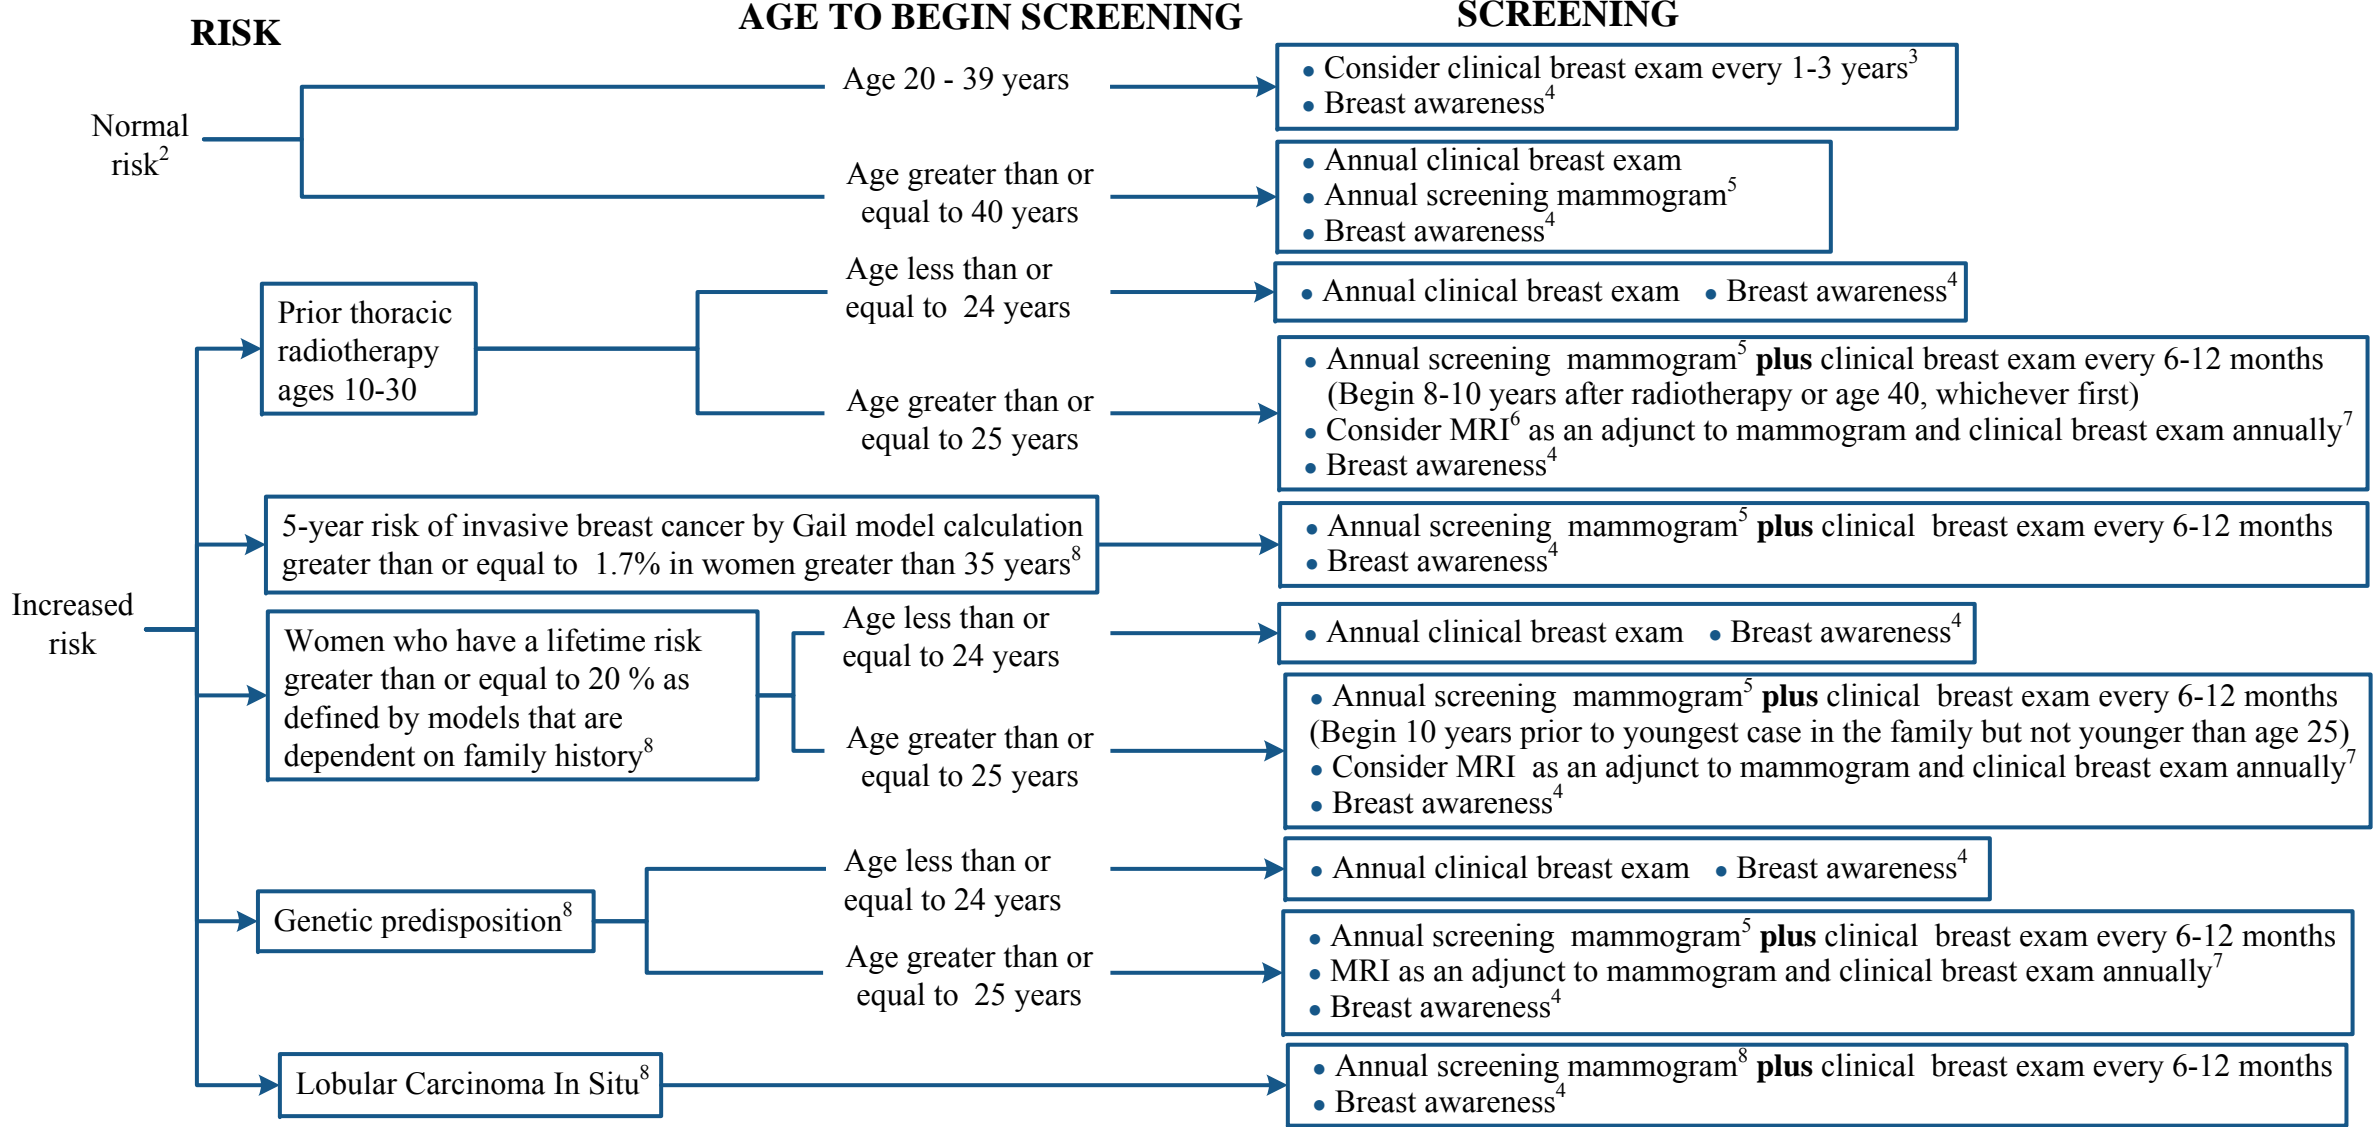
RISK

AGE TO BEGIN SCREENING

SCREENING

Normal risk$^2$

Age 20 - 39 years

• Consider clinical breast exam every 1-3 years$^3$
• Breast awareness$^4$

Age greater than or equal to 40 years

• Annual clinical breast exam
• Annual screening mammogram$^5$
• Breast awareness$^4$

Increased risk

Prior thoracic radiotherapy ages 10-30

Age less than or equal to 24 years

• Annual clinical breast exam • Breast awareness$^4$

Age greater than or equal to 25 years

• Annual screening mammogram$^5$ **plus** clinical breast exam every 6-12 months (Begin 8-10 years after radiotherapy or age 40, whichever first)
• Consider MRI$^6$ as an adjunct to mammogram and clinical breast exam annually$^7$
• Breast awareness$^4$

5-year risk of invasive breast cancer by Gail model calculation greater than or equal to 1.7% in women greater than 35 years$^8$

• Annual screening mammogram$^5$ **plus** clinical breast exam every 6-12 months
• Breast awareness$^4$

Women who have a lifetime risk greater than or equal to 20 % as defined by models that are dependent on family history$^8$

Age less than or equal to 24 years

• Annual clinical breast exam • Breast awareness$^4$

Age greater than or equal to 25 years

• Annual screening mammogram$^5$ **plus** clinical breast exam every 6-12 months (Begin 10 years prior to youngest case in the family but not younger than age 25)
• Consider MRI as an adjunct to mammogram and clinical breast exam annually$^7$
• Breast awareness$^4$

Genetic predisposition$^8$

Age less than or equal to 24 years

• Annual clinical breast exam • Breast awareness$^4$

Age greater than or equal to 25 years

• Annual screening mammogram$^5$ **plus** clinical breast exam every 6-12 months
• MRI as an adjunct to mammogram and clinical breast exam annually$^7$
• Breast awareness$^4$

Lobular Carcinoma In Situ$^8$

• Annual screening mammogram$^8$ **plus** clinical breast exam every 6-12 months
• Breast awareness$^4$